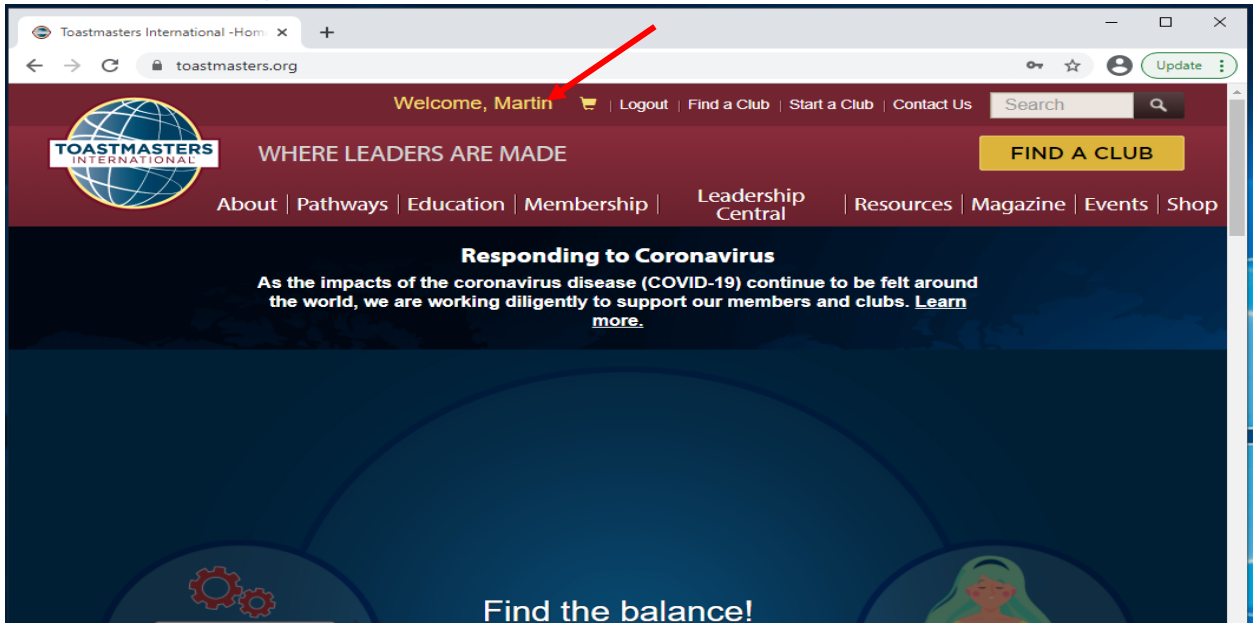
Toastmasters International -Hom ×

toastmasters.org

Update

Welcome, Martin | Logout | Find a Club | Start a Club | Contact Us Search

TOASTMASTERS INTERNATIONAL

WHERE LEADERS ARE MADE

FIND A CLUB

About | Pathways | Education | Membership | Leadership Central | Resources | Magazine | Events | Shop

Responding to Coronavirus

As the impacts of the coronavirus disease (COVID-19) continue to be felt around the world, we are working diligently to support our members and clubs. Learn more.

Find the balance!